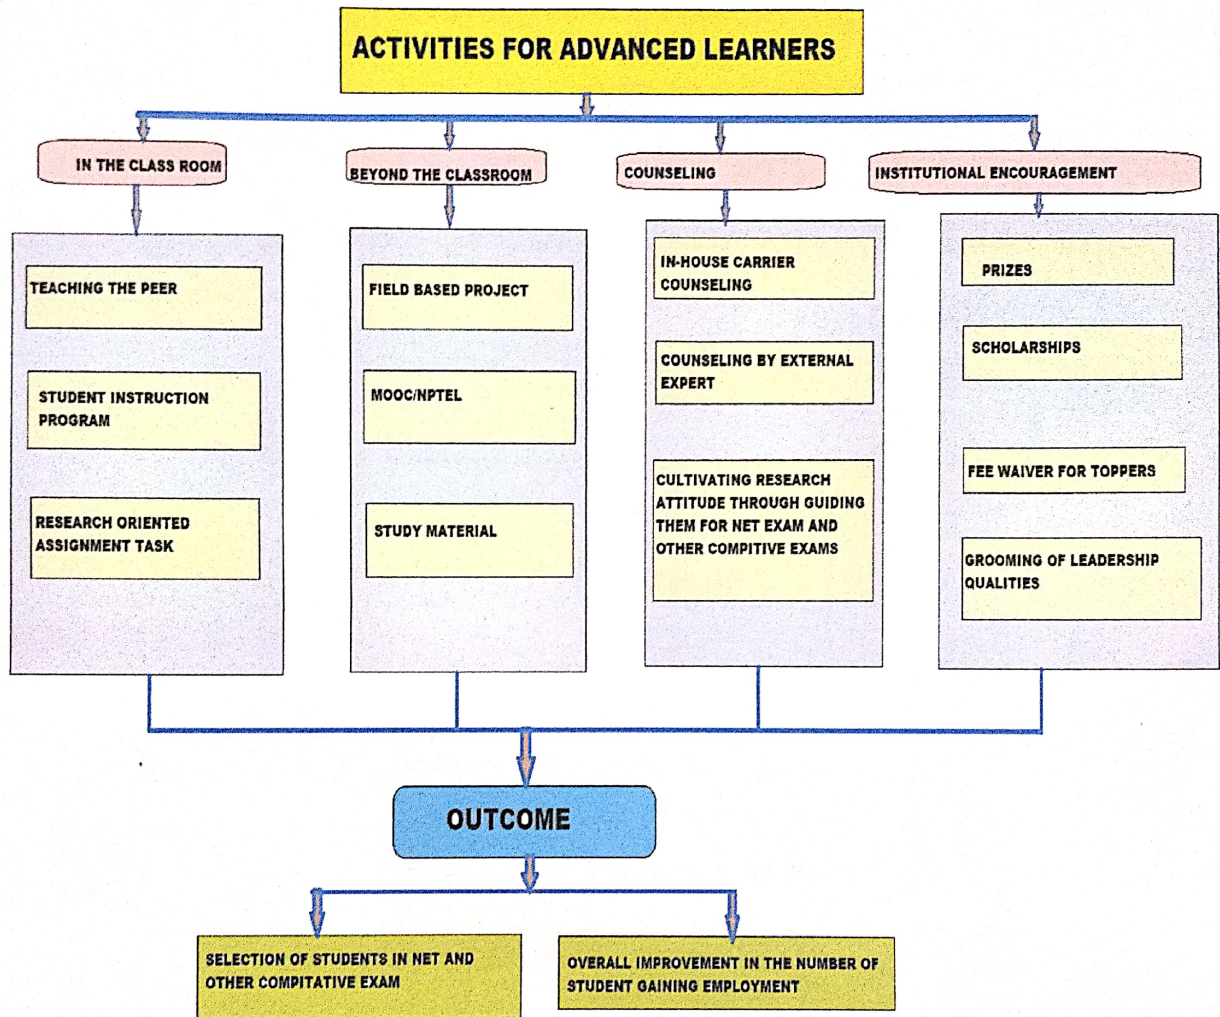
ACTIVITIES FOR ADVANCED LEARNERS

IN THE CLASS ROOM

TEACHING THE PEER

STUDENT INSTRUCTION PROGRAM

RESEARCH ORIENTED ASSIGNMENT TASK

BEYOND THE CLASSROOM

FIELD BASED PROJECT

MOOC/NPTEL

STUDY MATERIAL

COUNSELING

IN-HOUSE CARRIER COUNSELING

COUNSELING BY EXTERNAL EXPERT

CULTIVATING RESEARCH ATTITUDE THROUGH GUIDING THEM FOR NET EXAM AND OTHER COMPITIVE EXAMS

INSTITUTIONAL ENCOURAGEMENT

PRIZES

SCHOLARSHIPS

FEE WAIVER FOR TOPPERS

GROOMING OF LEADERSHIP QUALITIES

OUTCOME

SELECTION OF STUDENTS IN NET AND OTHER COMPITATIVE EXAM

OVERALL IMPROVEMENT IN THE NUMBER OF STUDENT GAINING EMPLOYMENT